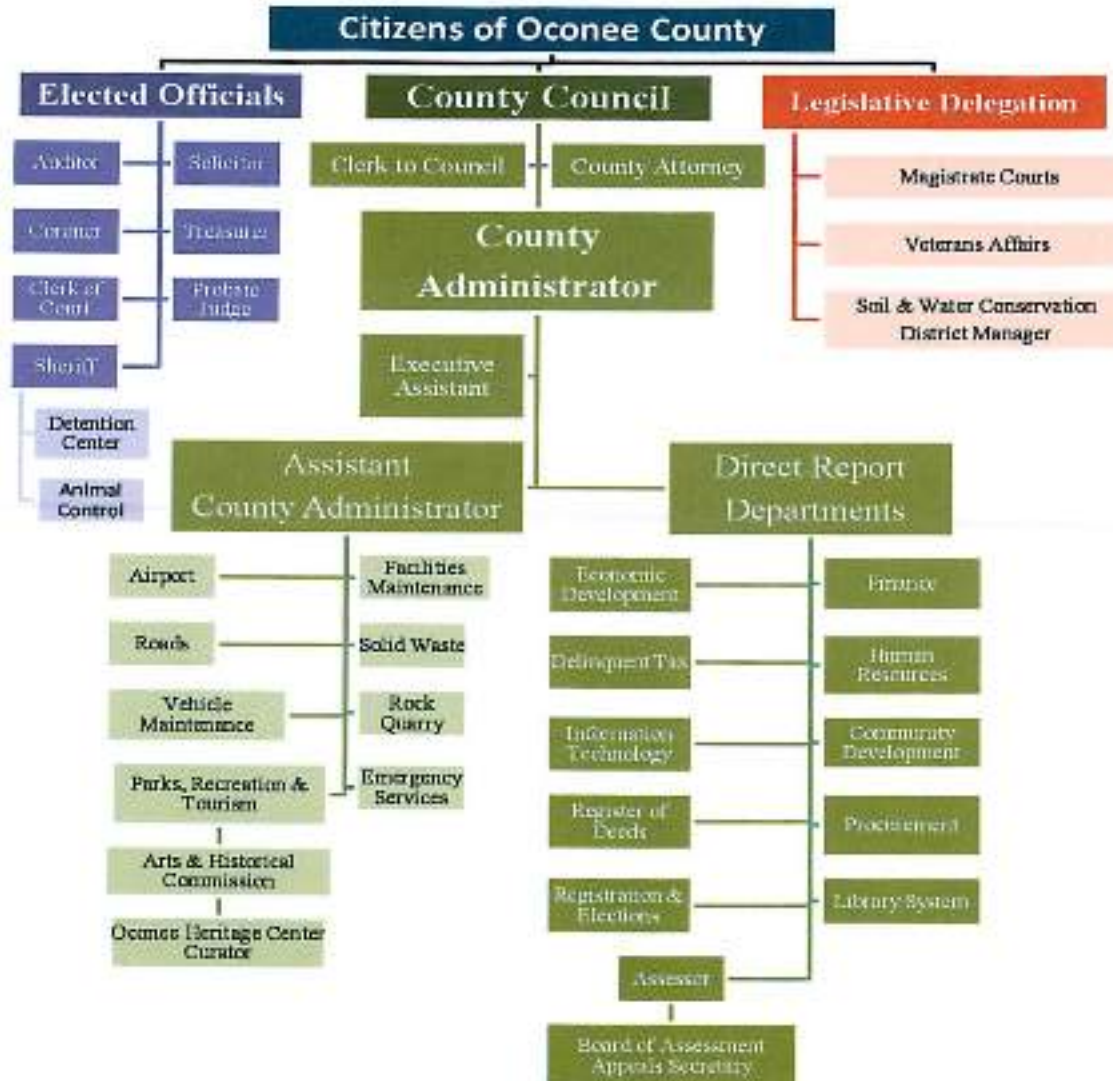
Citizens of Oconee County

Elected Officials

Auditor

Solicitor

Coroner

Treasurer

Clerk of Court

Probate Judge

Sheriff

Detention Center

Animal Control

County Council

Clerk to Council

County Attorney

County Administrator

Executive Assistant

Legislative Delegation

Magistrate Courts

Veterans Affairs

Soil & Water Conservation District Manager

Assistant County Administrator

Airport

Facilities Maintenance

Roads

Solid Waste

Vehicle Maintenance

Rock Quarry

Parks, Recreation & Tourism

Emergency Services

Arts & Historical Commission

Oconee Heritage Center Curator

Direct Report Departments

Economic Development

Finance

Delinquent Tax

Human Resources

Information Technology

Community Development

Register of Deeds

Procurement

Registration & Elections

Library System

Assessor

Board of Assessment Appeals Secretary